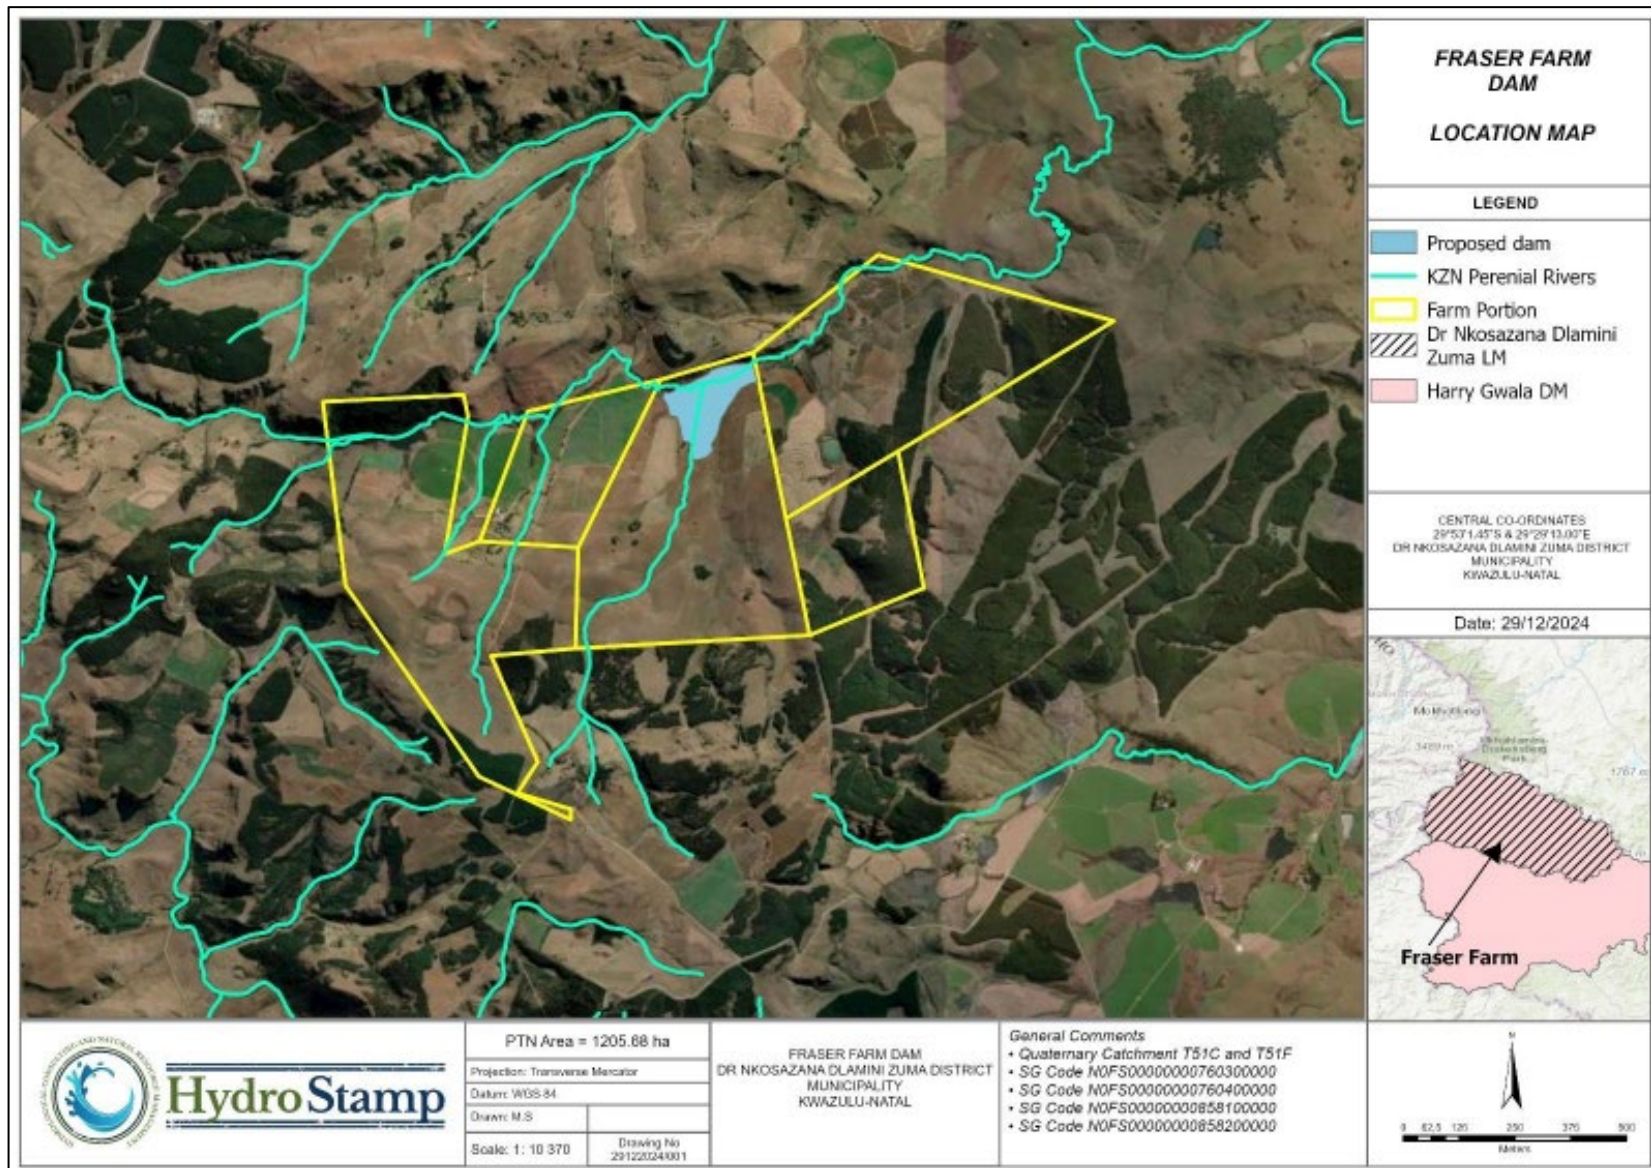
FRASER FARM DAM

LOCATION MAP

LEGEND

Proposed dam
KZN Perenial Rivers
Farm Portion
Dr Nkosazana Dlamini Zuma LM
Harry Gwala DM

CENTRAL CO-ORDINATES
29°53'1.45"S & 29°29'13.00"E
DR NKOSAZANA DLAMINI ZUMA DISTRICT MUNICIPALITY
KWAZULU-NATAL

Date: 29/12/2024

Mokhotlong
3489 m
Maloti-Drakensberg Park
1767 m

Fraser Farm

HydroStamp

PTN Area = 1205.68 ha
Projection: Transverse Mercator
Datum: WGS 84
Drawn: M.S
Scale: 1: 10 370
Drawing No 29122024/001

FRASER FARM DAM
DR NKOSAZANA DLAMINI ZUMA DISTRICT MUNICIPALITY
KWAZULU-NATAL

General Comments
• Quaternary Catchment T51C and T51F
• SG Code N0FS00000000760300000
• SG Code N0FS00000000760400000
• SG Code N0FS00000000858100000
• SG Code N0FS00000000858200000

N
0 62.5 125 250 375 500
Meters